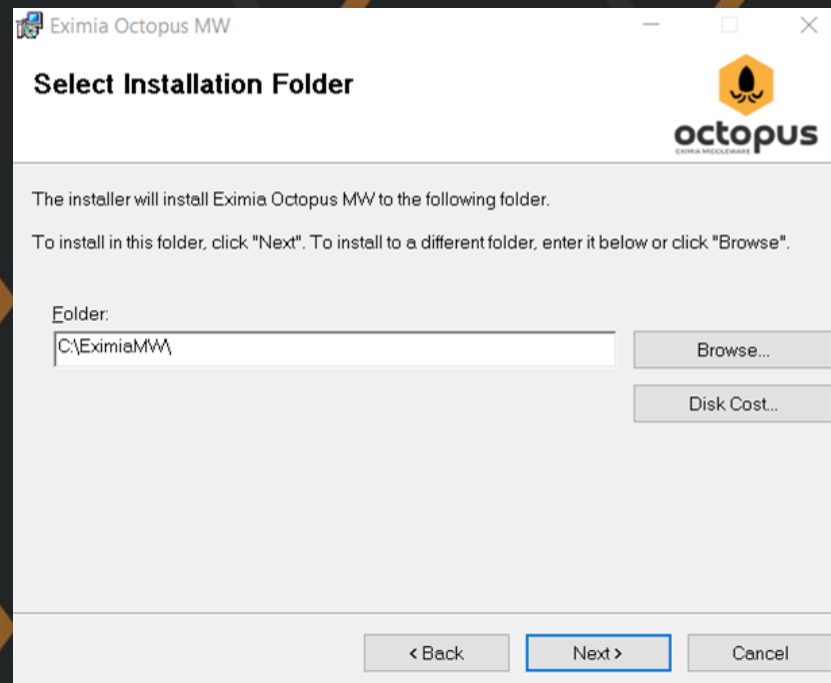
Eximia Octopus MW

Select Installation Folder

octopus
EXIMIA MIDDLEWARE

The installer will install Eximia Octopus MW to the following folder.

To install in this folder, click "Next". To install to a different folder, enter it below or click "Browse".

Folder:
C:\EximiaMW\

Browse...

Disk Cost...

< Back

Next >

Cancel